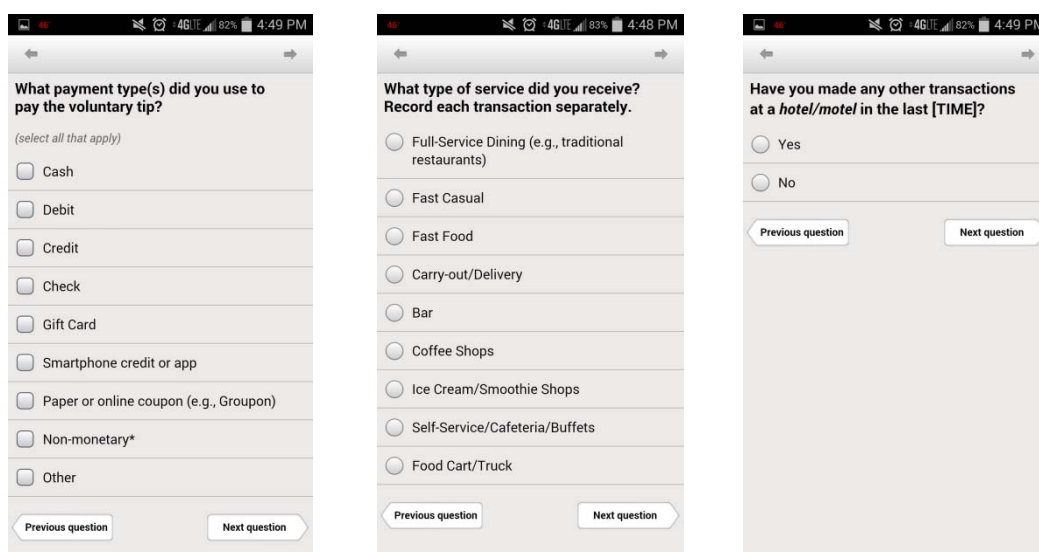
46° 4G LTE 82% 4:49 PM

What payment type(s) did you use to pay the voluntary tip?

(select all that apply)

Cash

Debit

Credit

Check

Gift Card

Smartphone credit or app

Paper or online coupon (e.g., Groupon)

Non-monetary*

Other

Previous question

Next question

46° 4G LTE 83% 4:48 PM

What type of service did you receive? Record each transaction separately.

Full-Service Dining (e.g., traditional restaurants)

Fast Casual

Fast Food

Carry-out/Delivery

Bar

Coffee Shops

Ice Cream/Smoothie Shops

Self-Service/Cafeteria/Buffets

Food Cart/Truck

Previous question

Next question

46° 4G LTE 82% 4:49 PM

Have you made any other transactions at a *hotel/motel* in the last [TIME]?

Yes

No

Previous question

Next question